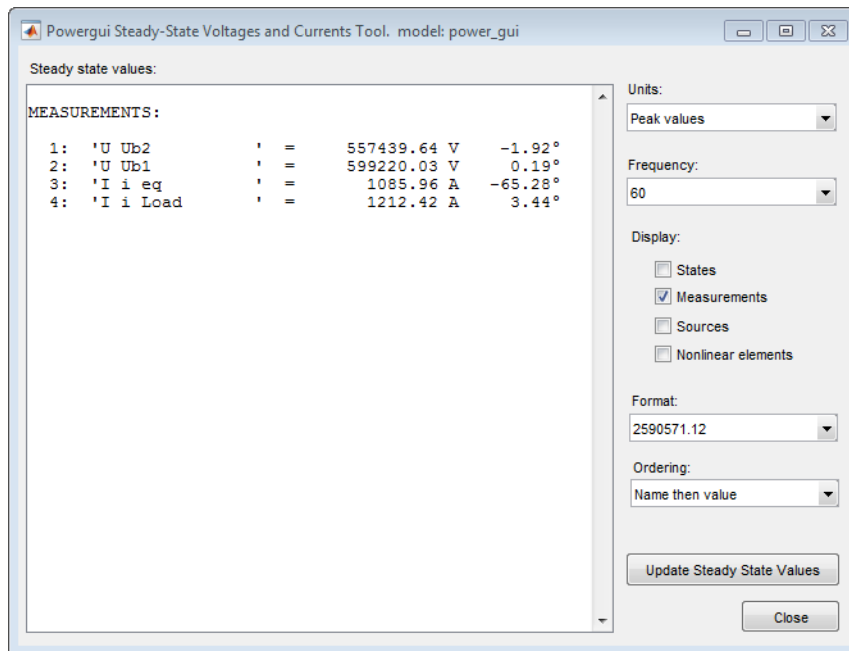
Powergui Steady-State Voltages and Currents Tool. model: power_gui

Steady state values:

MEASUREMENTS:

1: 'U Ub2 ' = 557439.64 V -1.92°
2: 'U Ub1 ' = 599220.03 V 0.19°
3: 'I i eq ' = 1085.96 A -65.28°
4: 'I i Load ' = 1212.42 A 3.44°

Units:
Peak values

Frequency:
60

Display:
States
Measurements
Sources
Nonlinear elements

Format:
2590571.12

Ordering:
Name then value

Update Steady State Values

Close